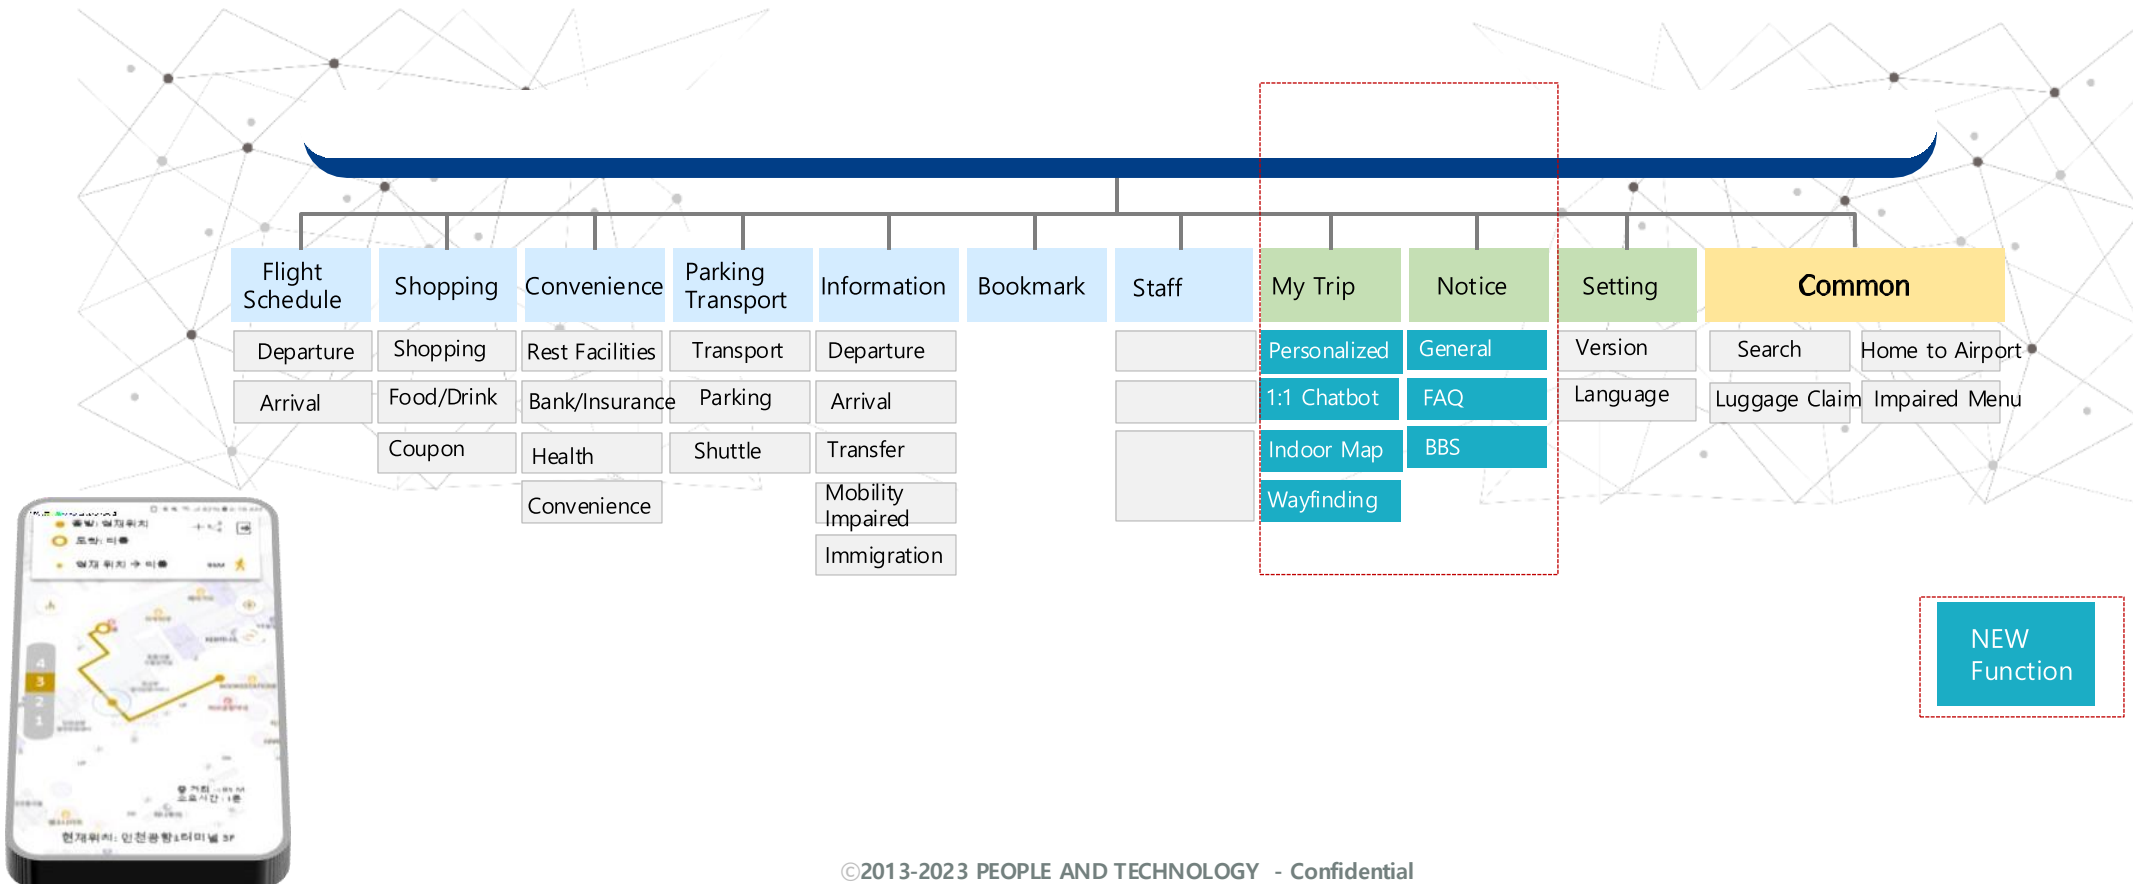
Flight Schedule
Departure
Arrival

Shopping
Shopping
Food/Drink
Coupon

Convenience
Rest Facilities
Bank/Insurance
Health
Convenience

Parking Transport
Transport
Parking
Shuttle

Information
Departure
Arrival
Transfer
Mobility Impaired
Immigration

Bookmark

Staff

My Trip
Personalized
1:1 Chatbot
Indoor Map
Wayfinding

Notice
General
FAQ
BBS

Setting
Version
Language

Common
Search
Home to Airport
Luggage Claim
Impaired Menu

NEW Function

현재위치: 인천공항1터미널 3F

©2013-2023 PEOPLE AND TECHNOLOGY - Confidential